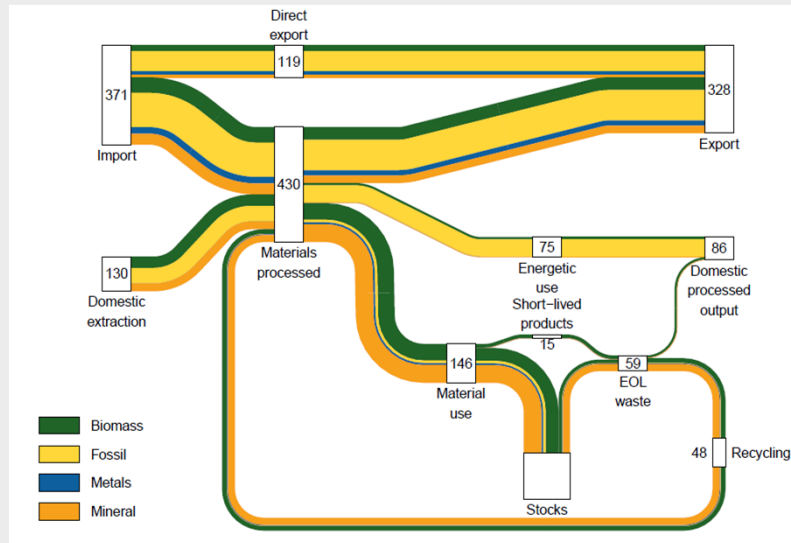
Direct export
119
371
Import
328
Export
430
Materials processed
75
Energetic use
86
Domestic processed output
130
Domestic extraction
Short-lived products
15
146
Material use
59
EOL waste
48
Recycling
Stocks
Biomass
Fossil
Metals
Mineral